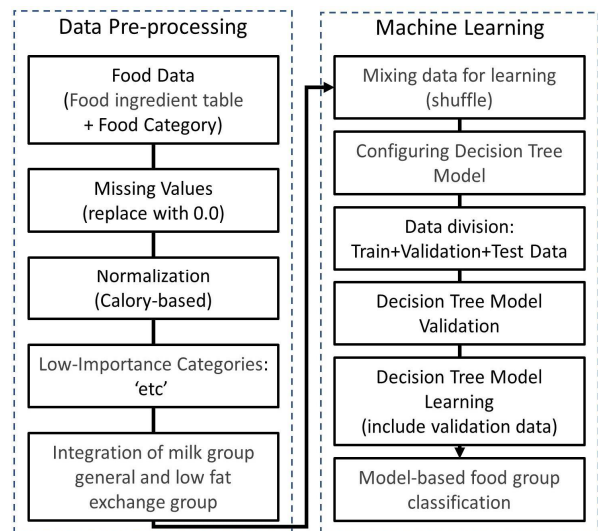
Data Pre-processing

Food Data (Food ingredient table + Food Category)

Missing Values (replace with 0.0)

Normalization (Calory-based)

Low-Importance Categories: ‘etc’

Integration of milk group general and low fat exchange group

Machine Learning

Mixing data for learning (shuffle)

Configuring Decision Tree Model

Data division: Train+Validation+Test Data

Decision Tree Model Validation

Decision Tree Model Learning (include validation data)

Model-based food group classification